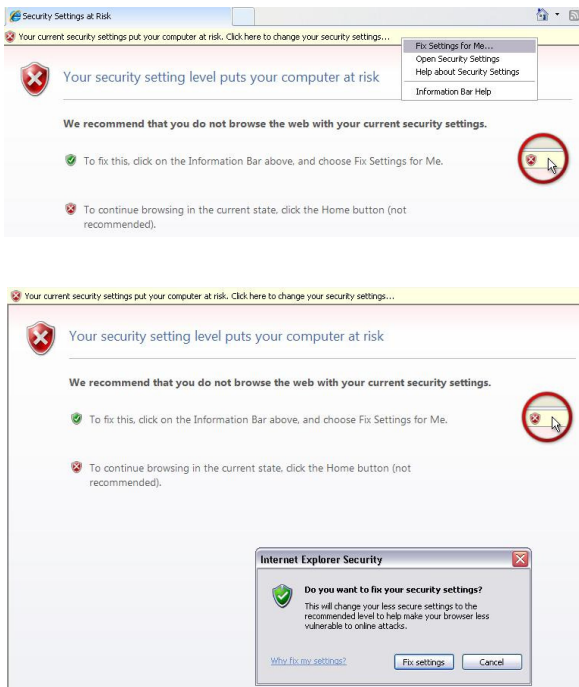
Security Settings at Risk

Your current security settings put your computer at risk. Click here to change your security settings...

Fix Settings for Me...
Open Security Settings
Help about Security Settings

Information Bar Help

Your security setting level puts your computer at risk

We recommend that you do not browse the web with your current security settings.

To fix this, click on the Information Bar above, and choose Fix Settings for Me.

To continue browsing in the current state, click the Home button (not recommended).

Your current security settings put your computer at risk. Click here to change your security settings...

Your security setting level puts your computer at risk

We recommend that you do not browse the web with your current security settings.

To fix this, click on the Information Bar above, and choose Fix Settings for Me.

To continue browsing in the current state, click the Home button (not recommended).

Internet Explorer Security

Do you want to fix your security settings?

This will change your less secure settings to the recommended level to help make your browser less vulnerable to online attacks.

Why fix my settings?

Fix settings

Cancel